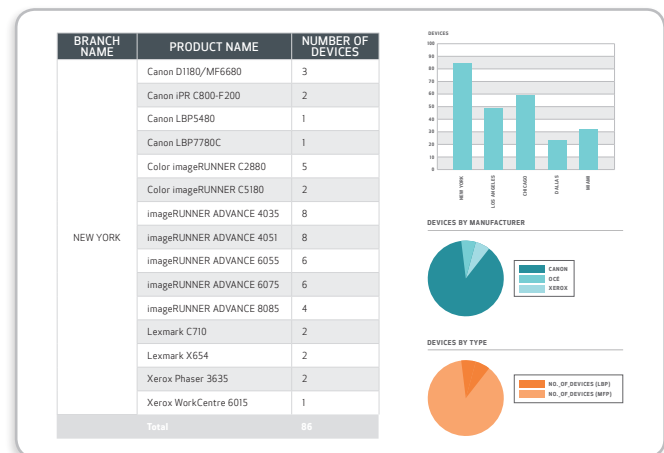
| BRANCH NAME | PRODUCT NAME | NUMBER OF DEVICES |
|---|---|---|
| NEW YORK | Canon D1180/MF6680 | 3 |
| | Canon iPR C800-F200 | 2 |
| | Canon LBP5480 | 1 |
| | Canon LBP7780C | 1 |
| | Color imageRUNNER C2880 | 5 |
| | Color imageRUNNER C5180 | 2 |
| | imageRUNNER ADVANCE 4035 | 8 |
| | imageRUNNER ADVANCE 4051 | 8 |
| | imageRUNNER ADVANCE 6055 | 6 |
| | imageRUNNER ADVANCE 6075 | 6 |
| | imageRUNNER ADVANCE 8085 | 4 |
| | Lexmark C710 | 2 |
| | Lexmark X654 | 2 |
| | Xerox Phaser 3635 | 2 |
| | Xerox WorkCentre 6015 | 1 |
| Total | | 86 |

DEVICES
100
90
80
70
60
50
40
30
20
10
0
NEW YORK
LOS ANGELES
CHICAGO
DALLAS
MIAMI

DEVICES BY MANUFACTURER
CANON
OCÉ
XEROX

DEVICES BY TYPE
NO._OF_DEVICES (LBP)
NO._OF_DEVICES (MFP)